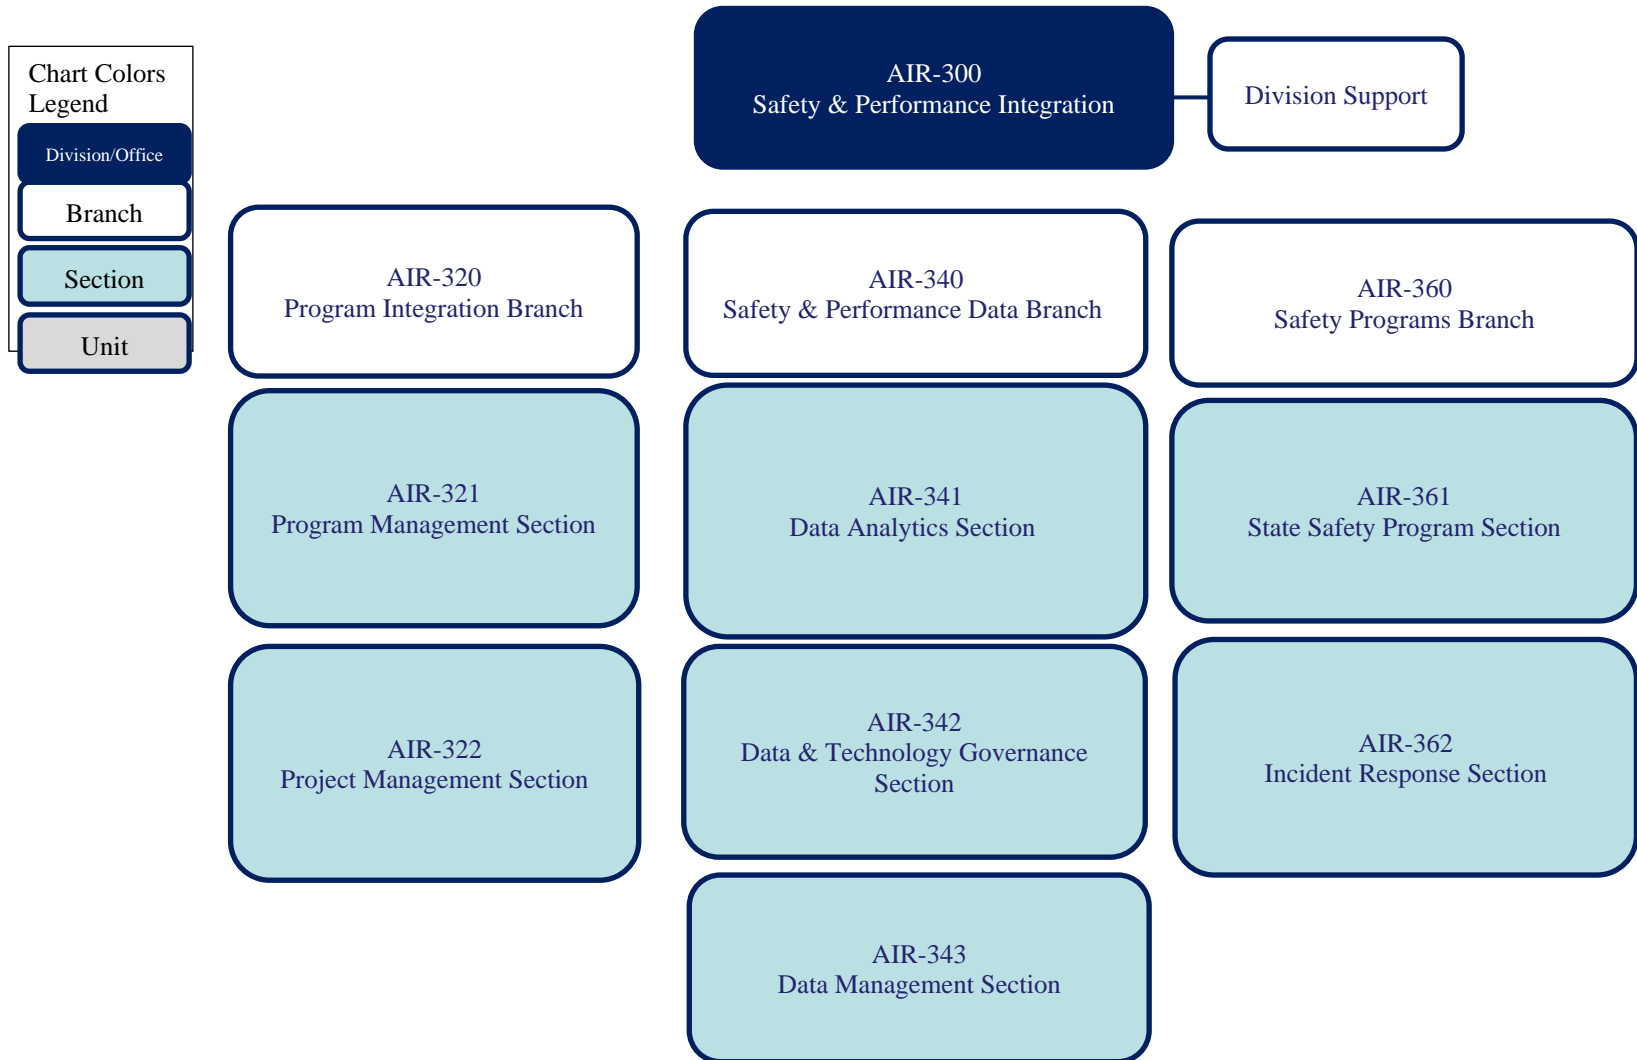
Chart Colors Legend

Division/Office

Branch

Section

Unit

AIR-300
Safety & Performance Integration

Division Support

AIR-320
Program Integration Branch

AIR-321
Program Management Section

AIR-322
Project Management Section

AIR-340
Safety & Performance Data Branch

AIR-341
Data Analytics Section

AIR-342
Data & Technology Governance Section

AIR-343
Data Management Section

AIR-360
Safety Programs Branch

AIR-361
State Safety Program Section

AIR-362
Incident Response Section